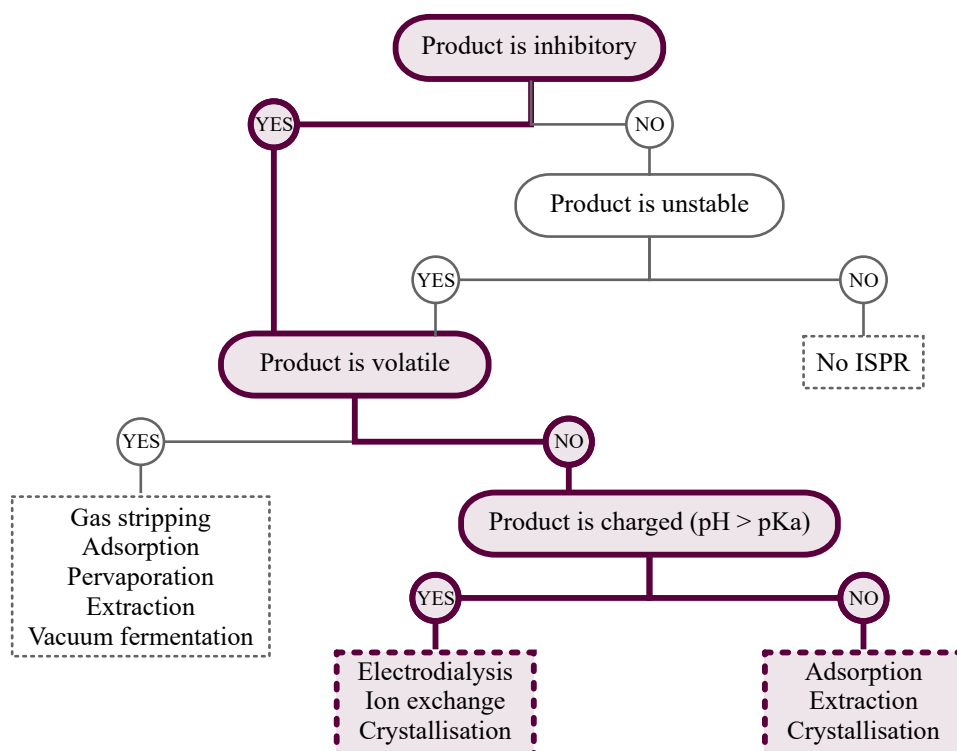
Product is inhibitory

YES

NO

Product is unstable

YES

NO

No ISPR

Product is volatile

YES

NO

Gas stripping
Adsorption
Pervaporation
Extraction
Vacuum fermentation

Product is charged (pH > pKa)

YES

NO

Electrodialysis
Ion exchange
Crystallisation

Adsorption
Extraction
Crystallisation